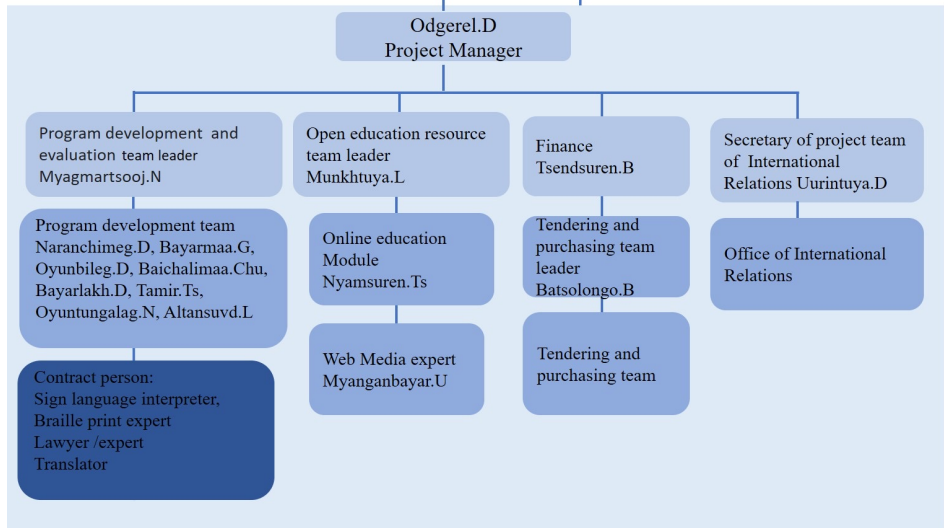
Odgerel.D
Project Manager

Program development and evaluation team leader
Myagmartsooj.N

Program development team
Naranchimeg.D, Bayarmaa.G, Oyunbileg.D, Baichalimaa.Chu, Bayarlakh.D, Tamir.Ts, Oyuntungalag.N, Altansuvd.L

Contract person:
Sign language interpreter,
Braille print expert
Lawyer /expert
Translator

Open education resource team leader
Munkhtuya.L

Online education Module
Nyamsuren.Ts

Web Media expert
Myanganbayar.U

Finance
Tsendsuren.B

Tendering and purchasing team leader
Batsolongo.B

Tendering and purchasing team

Secretary of project team of International Relations Uurintuya.D

Office of International Relations